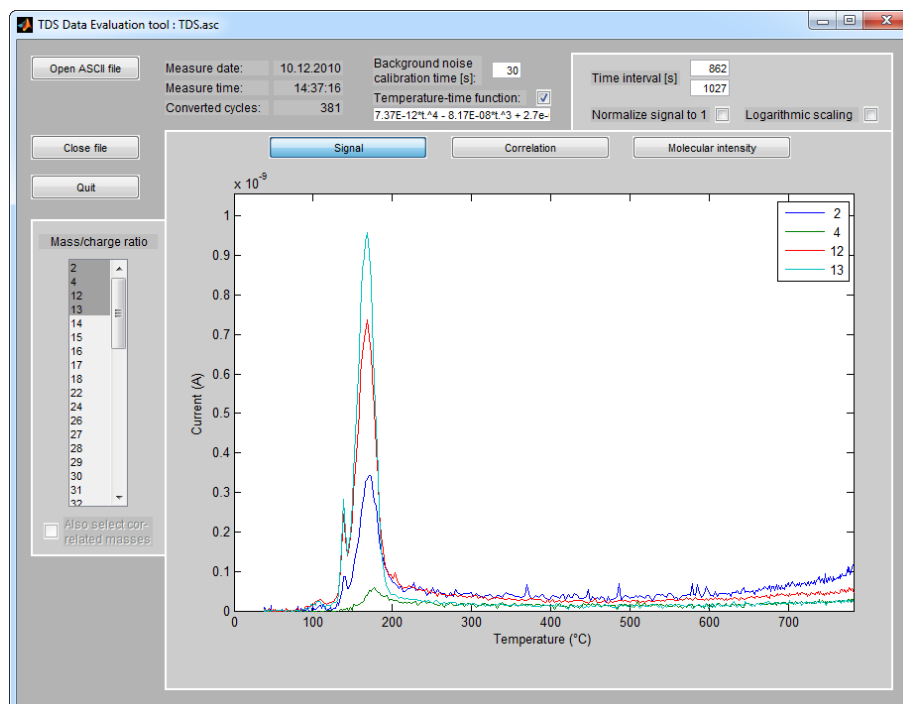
TDS Data Evaluation tool : TDS.asc

Open ASCII file

Measure date: 10.12.2010
Measure time: 14:37:16
Converted cycles: 381

Background noise calibration time [s]: 30
Temperature-time function: ☑
7.37E-12*t.^4 - 8.17E-08*t.^3 + 2.7e-

Time interval [s] 862
1027
Normalize signal to 1
Logarithmic scaling

Close file
Quit

Signal
Correlation
Molecular intensity

Mass/charge ratio
2
4
12
13
14
15
16
17
18
22
24
26
27
28
29
30
31
32

Also select correlated masses

$\times 10^{-9}$
1
0.9
0.8
0.7
0.6
0.5
0.4
0.3
0.2
0.1
0
Current (A)
0 100 200 300 400 500 600 700
Temperature (°C)

2
4
12
13